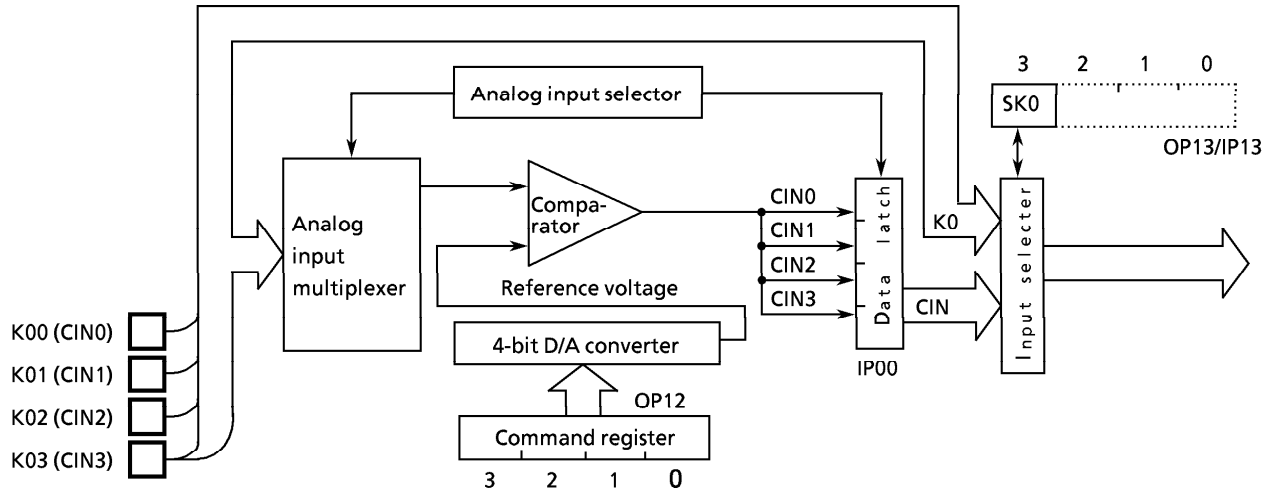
3 2 1 0
SK0
OP13/IP13
Analog input selector
Analog input multiplexer
Compa-rator
CIN0
CIN1
CIN2
CIN3
Data latch
K0
Input selecter
CIN
IP00
Reference voltage
4-bit D/A converter
OP12
Command register
3 2 1 0
K00 (CIN0)
K01 (CIN1)
K02 (CIN2)
K03 (CIN3)